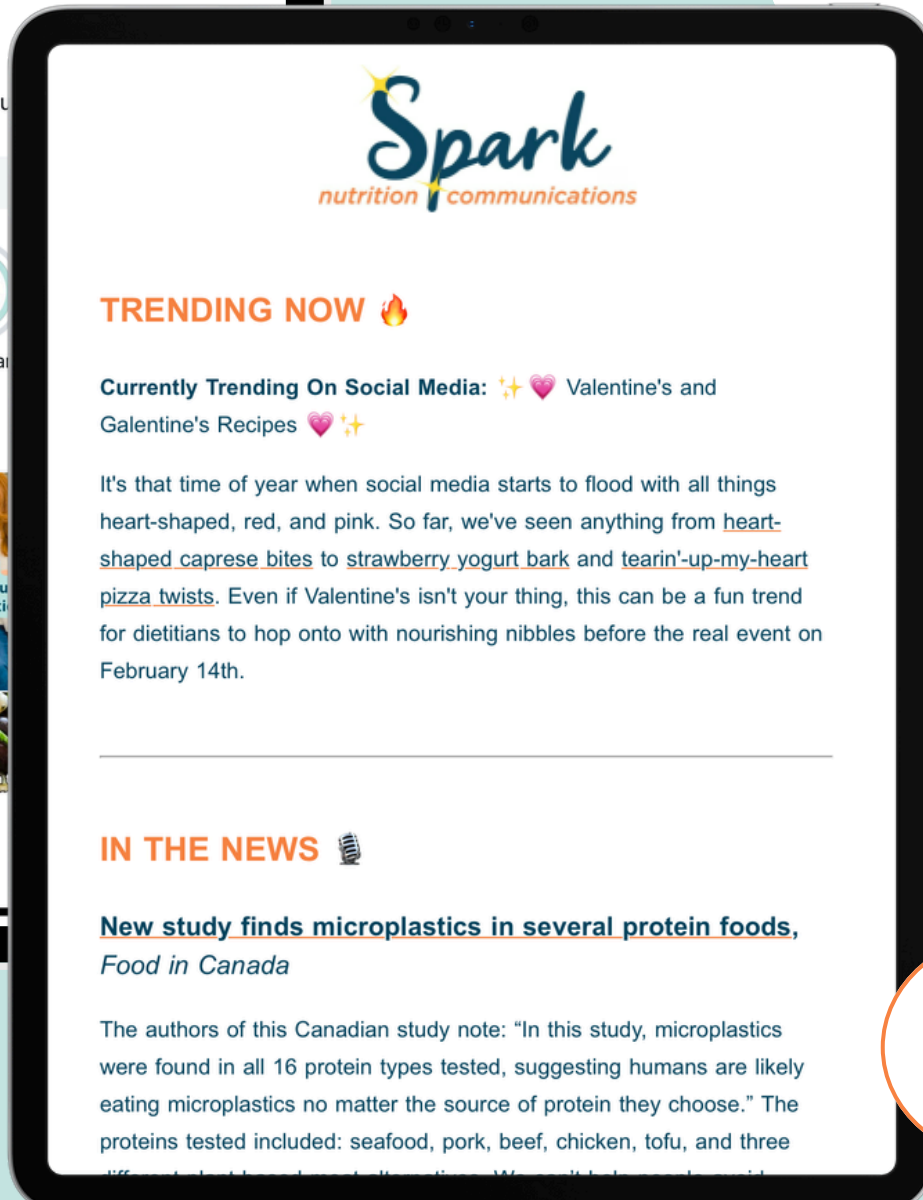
Spark
nutrition communications

TRENDING NOW 🔥

**Currently Trending On Social Media:** ✨💗 Valentine's and Galentine's Recipes 💗✨

It's that time of year when social media starts to flood with all things heart-shaped, red, and pink. So far, we've seen anything from heart-shaped caprese bites to strawberry yogurt bark and tearin'-up-my-heart pizza twists. Even if Valentine's isn't your thing, this can be a fun trend for dietitians to hop onto with nourishing nibbles before the real event on February 14th.

IN THE NEWS 🎙️

New study finds microplastics in several protein foods, *Food in Canada*

The authors of this Canadian study note: "In this study, microplastics were found in all 16 protein types tested, suggesting humans are likely eating microplastics no matter the source of protein they choose." The proteins tested included: seafood, pork, beef, chicken, tofu, and three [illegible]